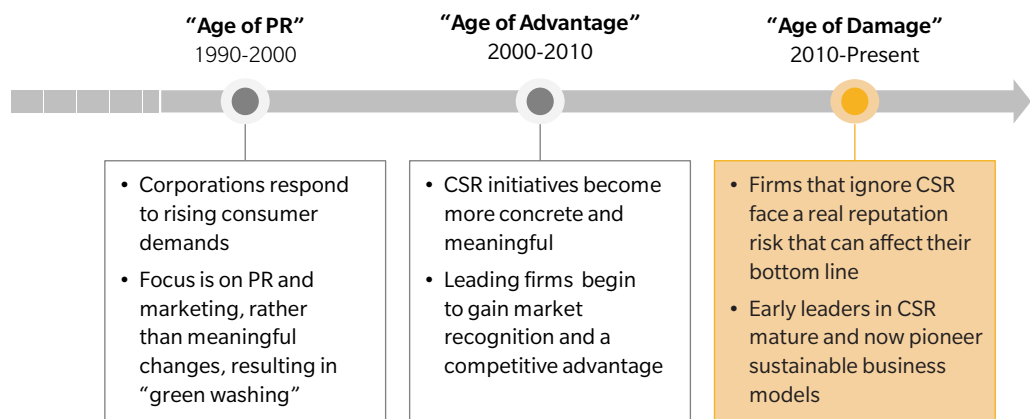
"Age of PR"
1990-2000

"Age of Advantage"
2000-2010

"Age of Damage"
2010-Present

• Corporations respond to rising consumer demands
• Focus is on PR and marketing, rather than meaningful changes, resulting in "green washing"

• CSR initiatives become more concrete and meaningful
• Leading firms begin to gain market recognition and a competitive advantage

• Firms that ignore CSR face a real reputation risk that can affect their bottom line
• Early leaders in CSR mature and now pioneer sustainable business models